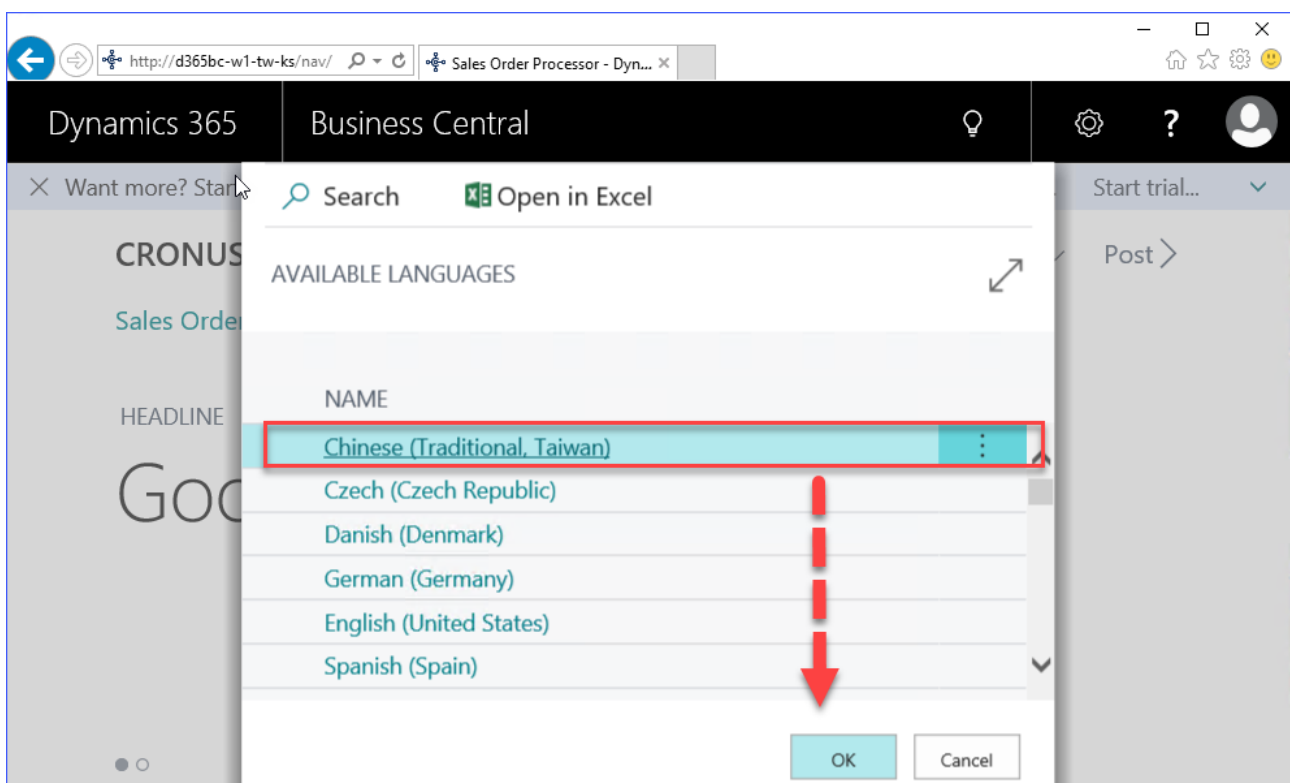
http://d365bc-w1-tw-ks/nav/

Sales Order Processor - Dyn...

Dynamics 365

Business Central

Want more? Star

Start trial...

CRONUS

Sales Order

HEADLINE

Goo

Post

Search

Open in Excel

AVAILABLE LANGUAGES

NAME

Chinese (Traditional, Taiwan)

Czech (Czech Republic)

Danish (Denmark)

German (Germany)

English (United States)

Spanish (Spain)

OK

Cancel